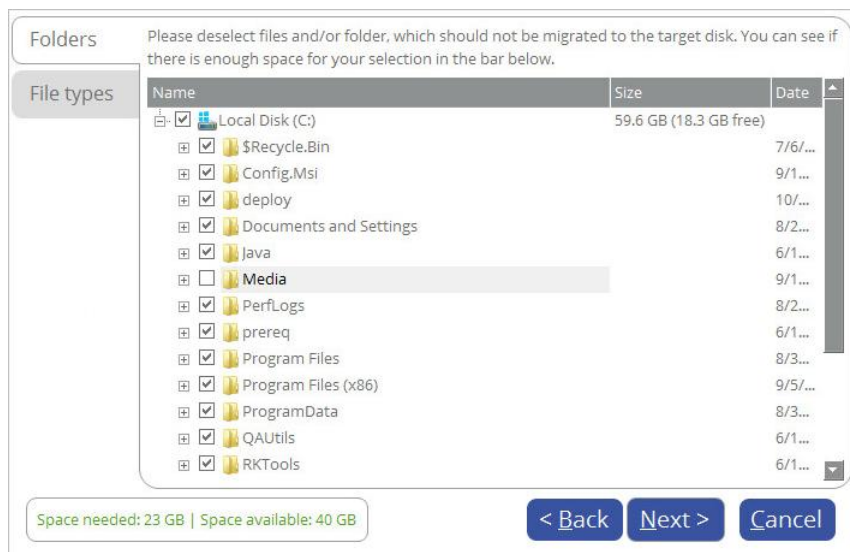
Folders

File types

Please deselect files and/or folder, which should not be migrated to the target disk. You can see if there is enough space for your selection in the bar below.

| Name | Size | Date |
|---|---|---|
| Local Disk (C:) | 59.6 GB (18.3 GB free) | |
| $Recycle.Bin | | 7/6/... |
| Config.Msi | | 9/1... |
| deploy | | 10/... |
| Documents and Settings | | 8/2... |
| Java | | 6/1... |
| Media | | 9/1... |
| PerfLogs | | 8/2... |
| prereq | | 6/1... |
| Program Files | | 8/3... |
| Program Files (x86) | | 9/5/... |
| ProgramData | | 8/3... |
| QAUtils | | 6/1... |
| RKTools | | 6/1... |

Space needed: 23 GB | Space available: 40 GB

< Back

Next >

Cancel